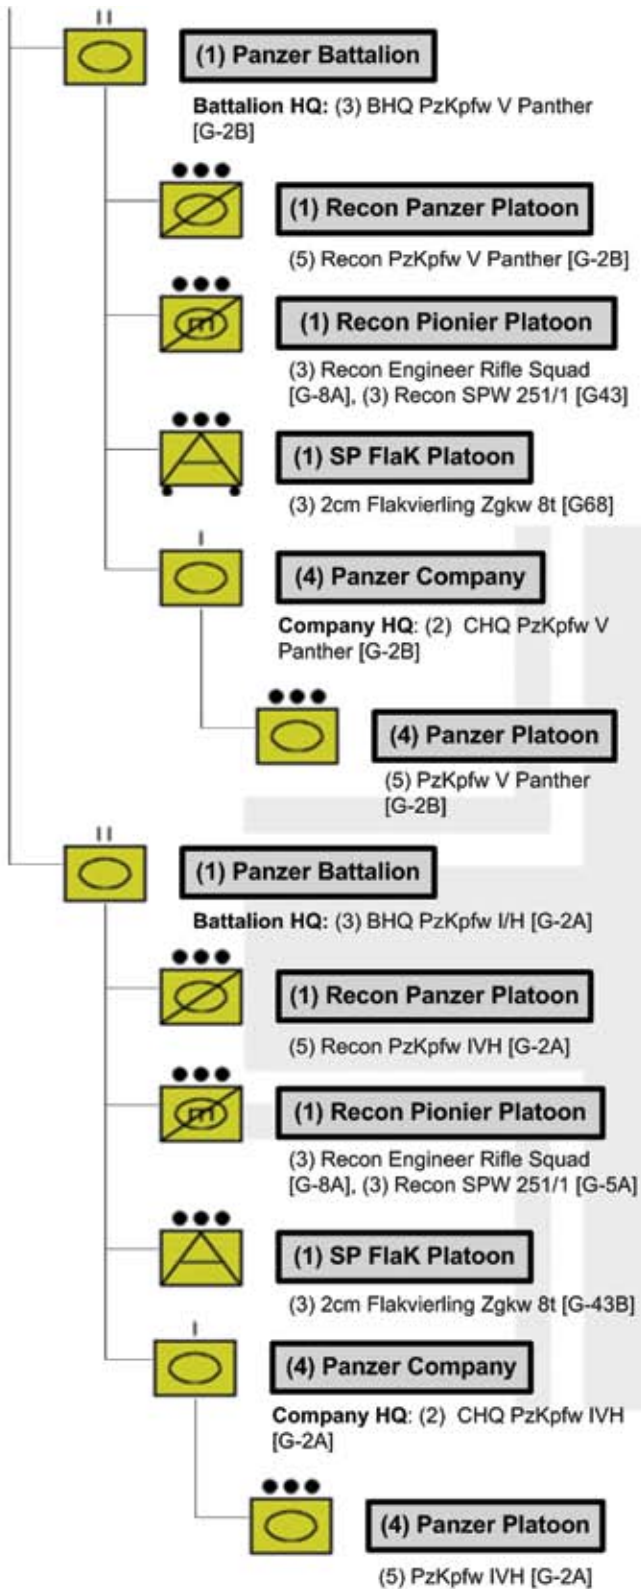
II

(1) Panzer Battalion

Battalion HQ: (3) BHQ PzKpfw V Panther [G-2B]

(1) Recon Panzer Platoon

(5) Recon PzKpfw V Panther [G-2B]

(1) Recon Pionier Platoon

(3) Recon Engineer Rifle Squad [G-8A], (3) Recon SPW 251/1 [G43]

(1) SP FlaK Platoon

(3) 2cm Flakvierling Zgkw 8t [G68]

I

(4) Panzer Company

Company HQ: (2) CHQ PzKpfw V Panther [G-2B]

(4) Panzer Platoon

(5) PzKpfw V Panther [G-2B]

II

(1) Panzer Battalion

Battalion HQ: (3) BHQ PzKpfw I/H [G-2A]

(1) Recon Panzer Platoon

(5) Recon PzKpfw IVH [G-2A]

(1) Recon Pionier Platoon

(3) Recon Engineer Rifle Squad [G-8A], (3) Recon SPW 251/1 [G-5A]

(1) SP FlaK Platoon

(3) 2cm Flakvierling Zgkw 8t [G-43B]

I

(4) Panzer Company

Company HQ: (2) CHQ PzKpfw IVH [G-2A]

(4) Panzer Platoon

(5) PzKpfw IVH [G-2A]